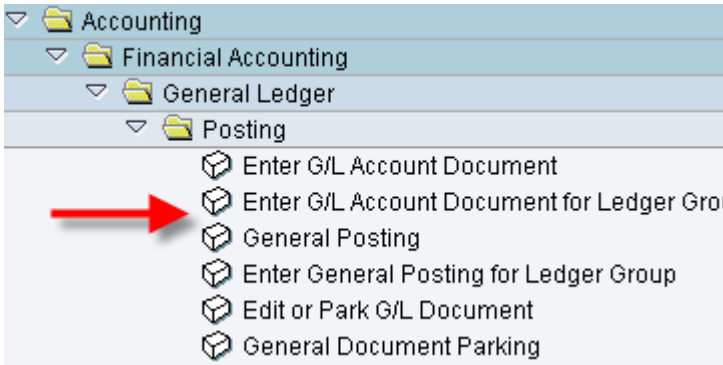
Accounting
Financial Accounting
General Ledger
Posting
Enter G/L Account Document
Enter G/L Account Document for Ledger Gro
General Posting
Enter General Posting for Ledger Group
Edit or Park G/L Document
General Document Parking